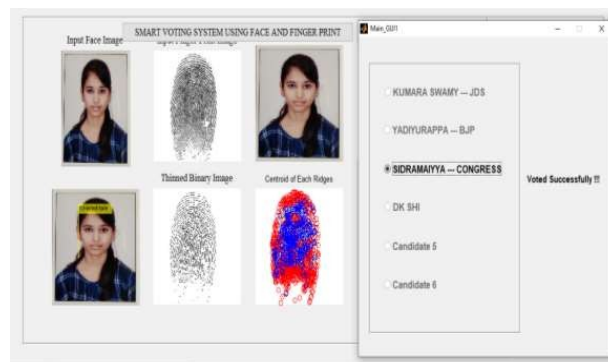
SMART VOTING SYSTEM USING FACE AND FINGER PRINT

Input Face Image

Input Finger Print Image

Thinned Binary Image

Centroid of Each Ridges

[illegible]

Main_GUI

KUMARA SWAMY -- JDS

YADIYURAPPA -- BJP

SIDRAMAIYYA -- CONGRESS

DK SHI

Candidate 5

Candidate 6

Voted Successfully !!!